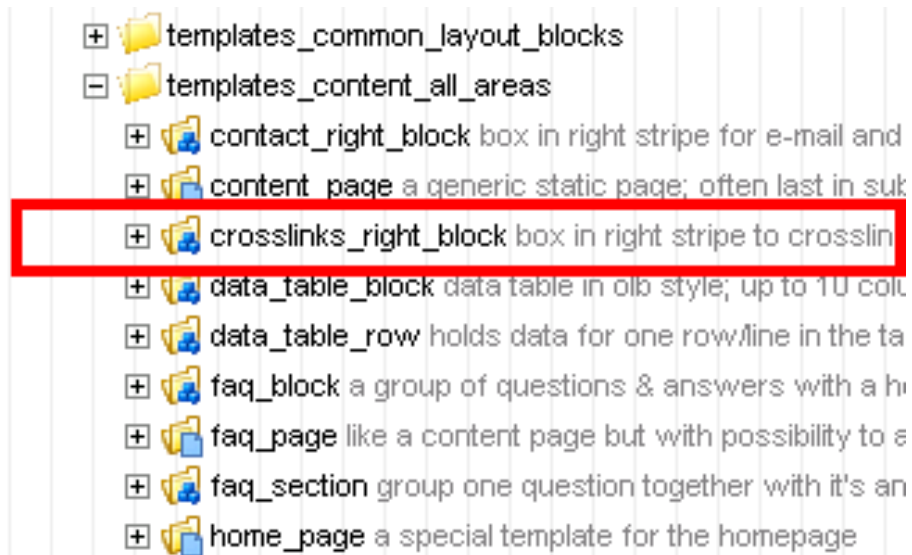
templates_common_layout_blocks
templates_content_all_areas
contact_right_block box in right stripe for e-mail and
content_page a generic static page; often last in sub
crosslinks_right_block box in right stripe to crosslin
data_table_block data table in olb style; up to 10 colu
data_table_row holds data for one row/line in the ta
faq_block a group of questions & answers with a h
faq_page like a content page but with possibility to a
faq_section group one question together with it's an
home_page a special template for the homepage